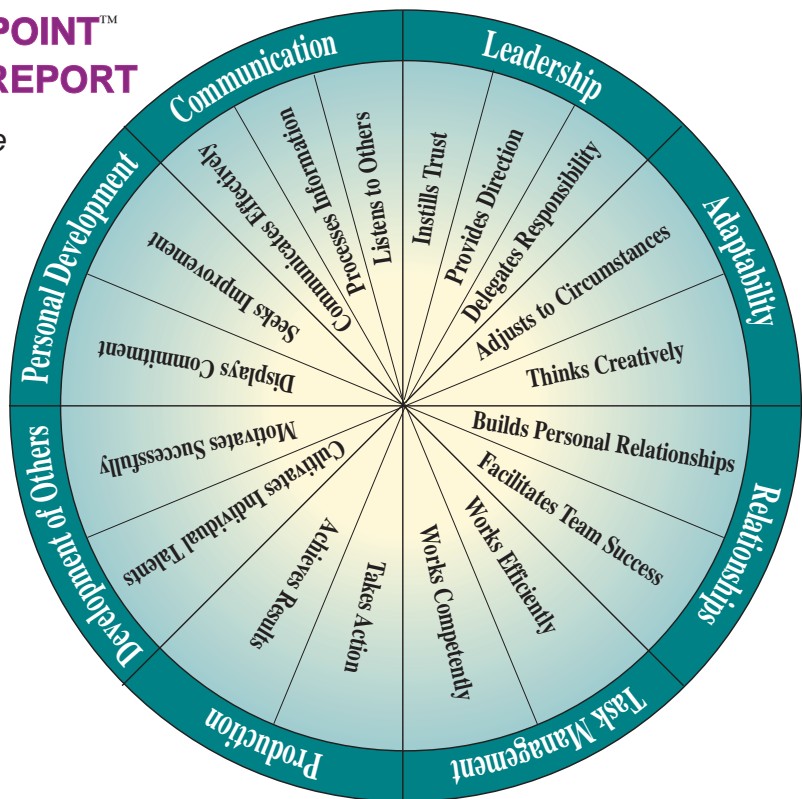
POINT™
REPORT
e

Communication
Leadership
Adaptability
Relationships
Task Management
Production
Development of Others
Personal Development

Listens to Others
Processes Information
Communicates Effectively
Instills Trust
Provides Direction
Delegates Responsibility
Adjusts to Circumstances
Thinks Creatively
Builds Personal Relationships
Facilitates Team Success
Works Efficiently
Works Competently
Takes Action
Achieves Results
Cultivates Individual Talents
Motivates Successfully
Displays Commitment
Seeks Improvement